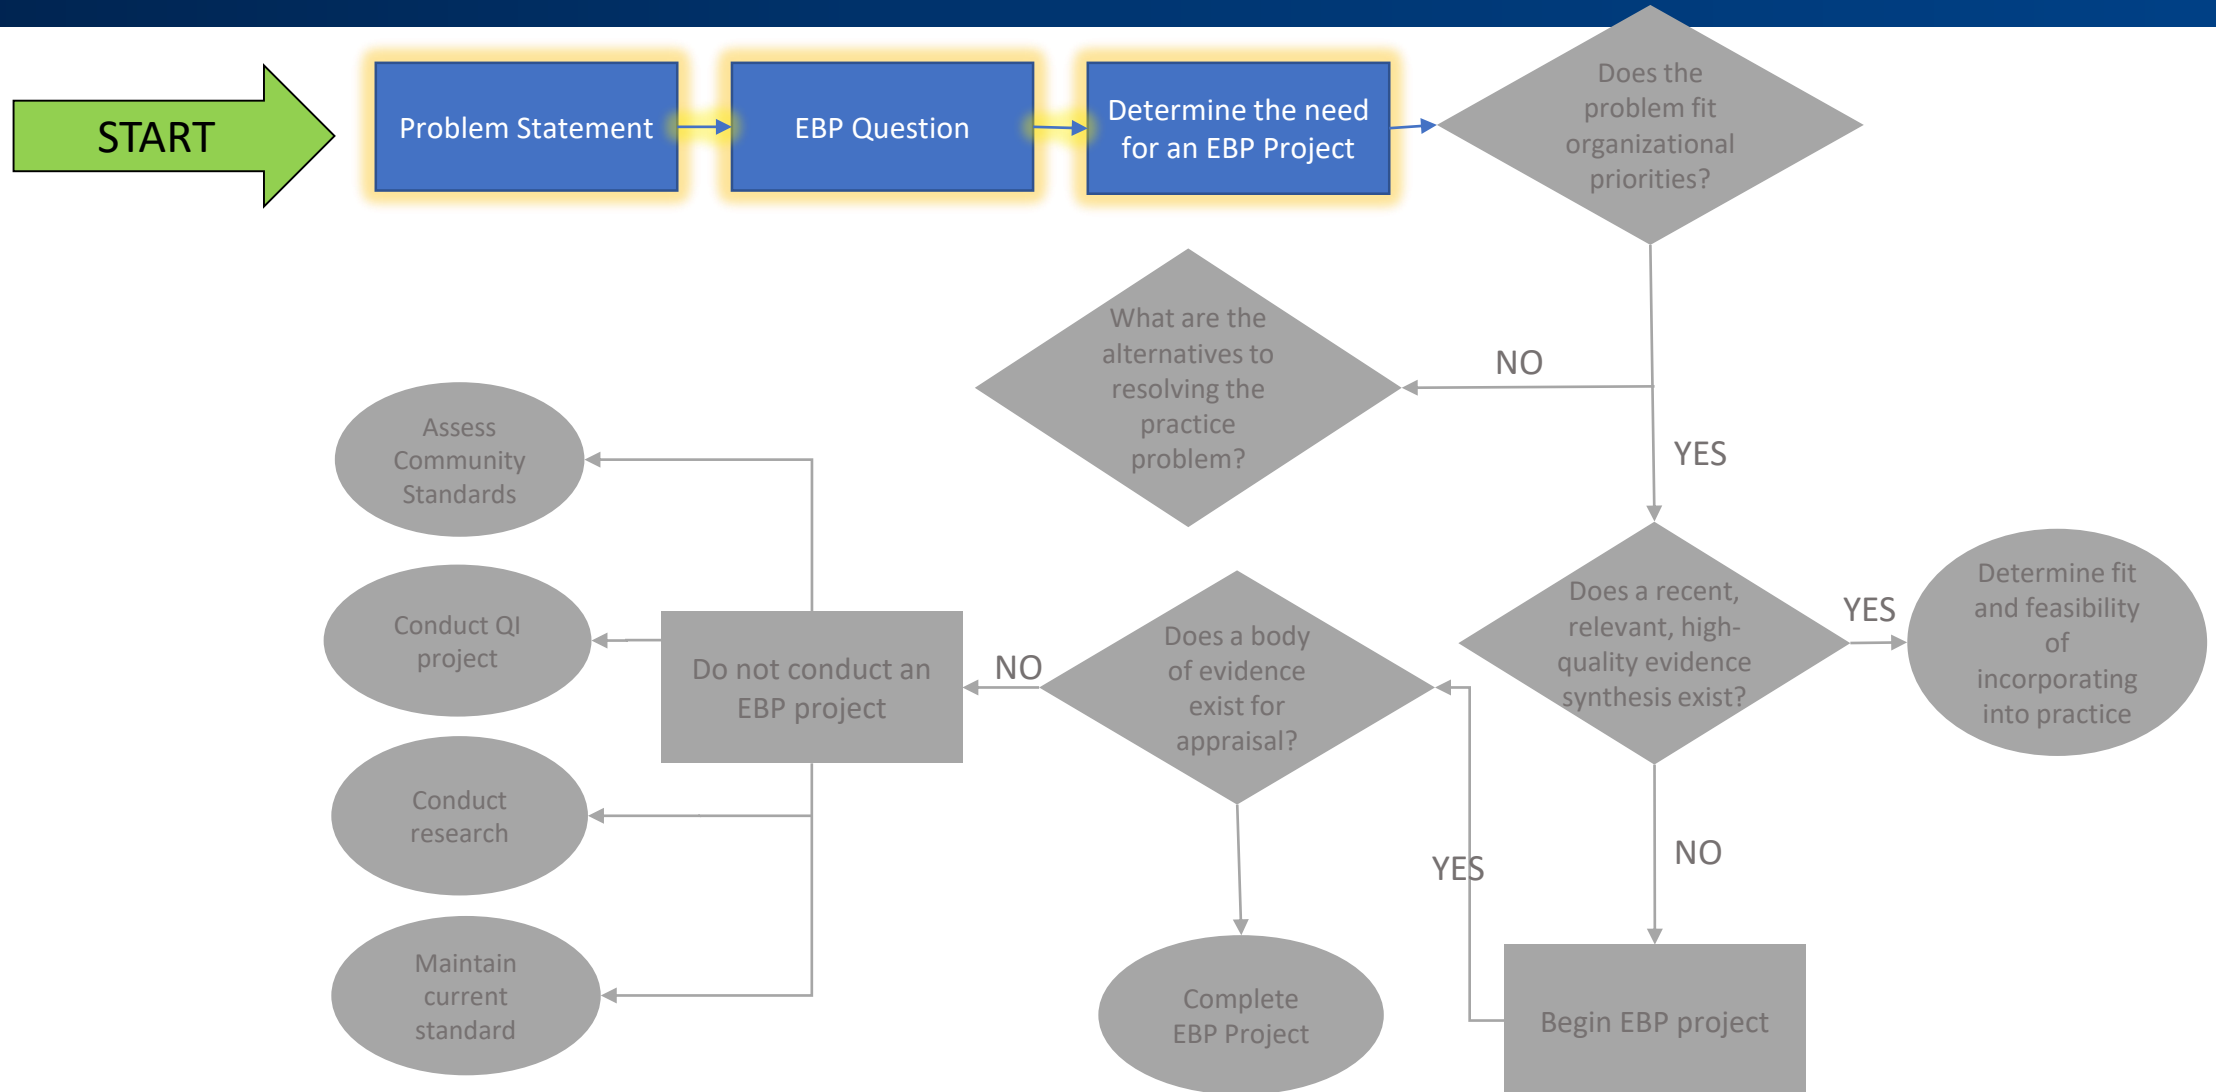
START

Problem Statement

EBP Question

Determine the need for an EBP Project

Does the problem fit organizational priorities?

NO

What are the alternatives to resolving the practice problem?

YES

Does a recent, relevant, high-quality evidence synthesis exist?

YES

Determine fit and feasibility of incorporating into practice

NO

Begin EBP project

YES

Does a body of evidence exist for appraisal?

Complete EBP Project

NO

Do not conduct an EBP project

Assess Community Standards

Conduct QI project

Conduct research

Maintain current standard